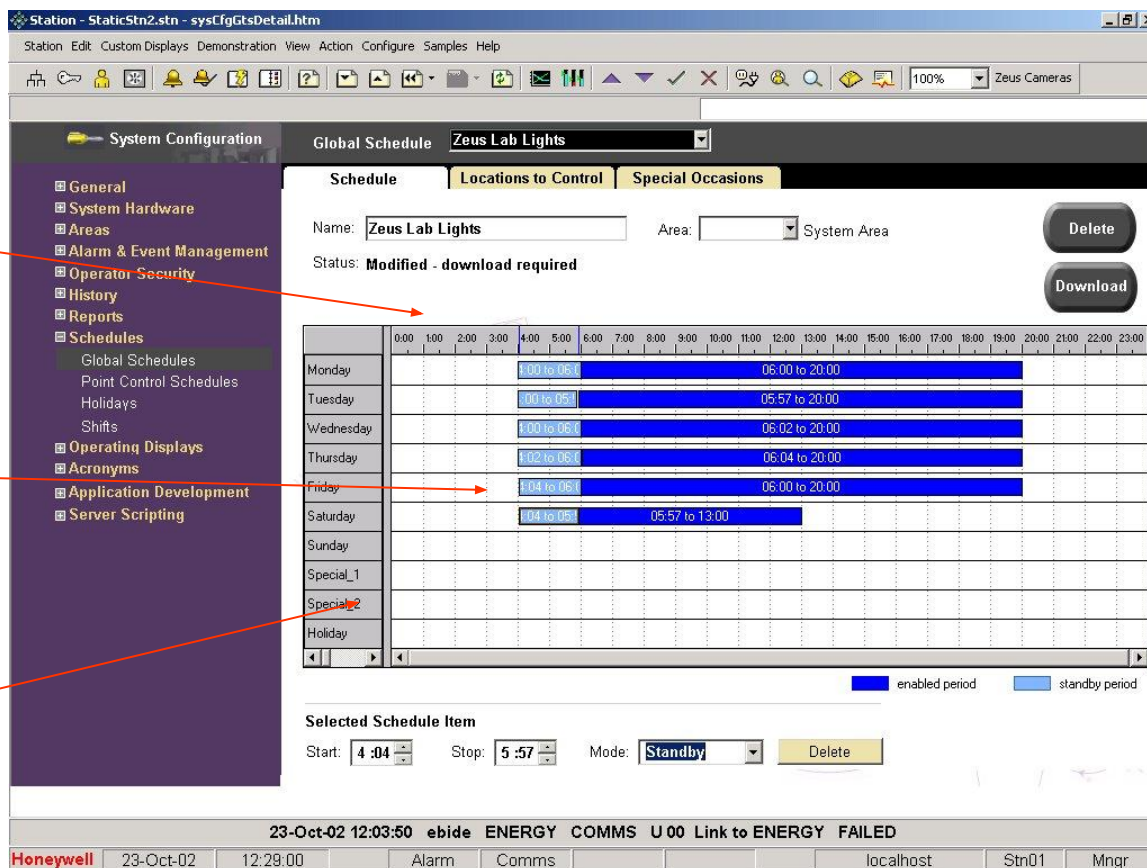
Station - StaticStn2.stn - sysCfgGtsDetail.htm

Station Edit Custom Displays Demonstration View Action Configure Samples Help

100% Zeus Cameras

System Configuration

Global Schedule Zeus Lab Lights

Schedule | Locations to Control | Special Occasions

Name: Zeus Lab Lights

Area: System Area

Delete

Download

Status: Modified - download required

⊞General
⊞System Hardware
⊞Areas
⊞Alarm & Event Management
⊞Operator Security
⊞History
⊞Reports
⊟Schedules
Global Schedules
Point Control Schedules
Holidays
Shifts
⊞Operating Displays
⊞Acronyms
⊞Application Development
⊞Server Scripting

| | 0:00 | 1:00 | 2:00 | 3:00 | 4:00 | 5:00 | 6:00 | 7:00 | 8:00 | 9:00 | 10:00 | 11:00 | 12:00 | 13:00 | 14:00 | 15:00 | 16:00 | 17:00 | 18:00 | 19:00 | 20:00 | 21:00 | 22:00 | 23:00 |
|---|---|---|---|---|---|---|---|---|---|---|---|---|---|---|---|---|---|---|---|---|---|---|---|---|
| Monday | | | | | :00 to 06:0 | | 06:00 to 20:00 | | | | | | | | | | | | | | | | | |
| Tuesday | | | | | :00 to 05:5 | | 05:57 to 20:00 | | | | | | | | | | | | | | | | | |
| Wednesday | | | | | :00 to 06:0 | | 06:02 to 20:00 | | | | | | | | | | | | | | | | | |
| Thursday | | | | | :02 to 06:0 | | 06:04 to 20:00 | | | | | | | | | | | | | | | | | |
| Friday | | | | | :04 to 06:0 | | 06:00 to 20:00 | | | | | | | | | | | | | | | | | |
| Saturday | | | | | :04 to 05:5 | | 05:57 to 13:00 | | | | | | | | | | | | | | | | | |
| Sunday | | | | | | | | | | | | | | | | | | | | | | | | |
| Special_1 | | | | | | | | | | | | | | | | | | | | | | | | |
| Special_2 | | | | | | | | | | | | | | | | | | | | | | | | |
| Holiday | | | | | | | | | | | | | | | | | | | | | | | | |

enabled period standby period

Selected Schedule Item

Start: 4 :04 Stop: 5 :57 Mode: Standby Delete

23-Oct-02 12:03:50 ebide ENERGY COMMS U 00 Link to ENERGY FAILED

Honeywell 23-Oct-02 12:29:00 Alarm Comms localhost Stn01 Mngr